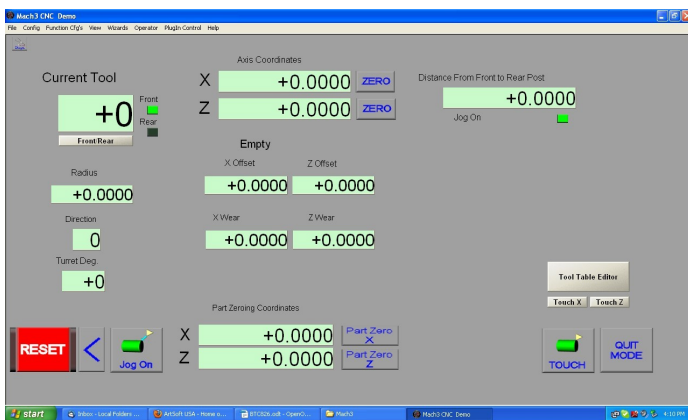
Mach3 CNC Demo
File Config Function Cfg's View Wizards Operator PlugIn Control Help

Axis Coordinates

Current Tool

X +0.0000 ZERO
Z +0.0000 ZERO

Distance From Front to Rear Post
+0.0000
Jog On

+0
Front
Rear
Front/Rear

Empty

X Offset
Z Offset
+0.0000
+0.0000

Radius
+0.0000

Direction
0

X Wear
Z Wear
+0.0000
+0.0000

Turret Deg.
+0

Tool Table Editor
Touch X
Touch Z

Part Zeroing Coordinates

RESET
<
Jog On
X +0.0000 Part Zero X
Z +0.0000 Part Zero Z

TOUCH
QUIT MODE

start
Inbox - Local Folders ...
ArtSoft USA - Home o...
BTC826.odt - OpenO...
Mach3
Mach3 CNC Demo
4:10 PM